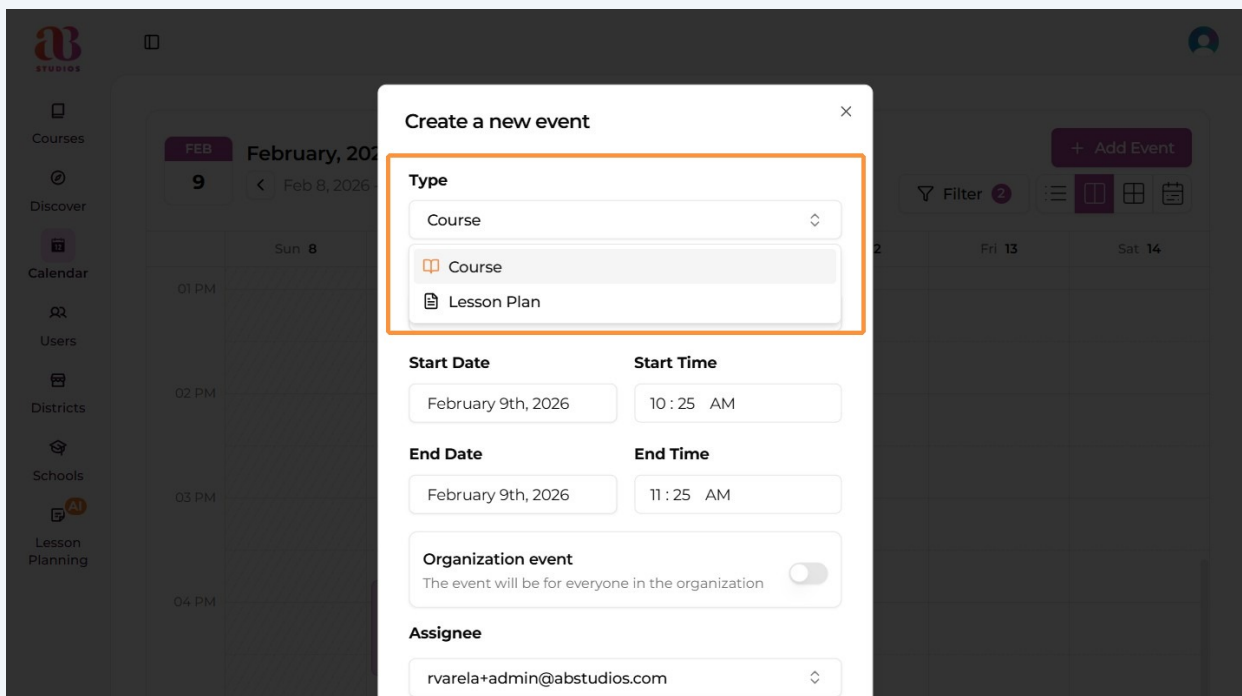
aB STUDIOS

Courses

Discover

Calendar

Users

Districts

Schools

AI

Lesson Planning

FEB 9

February, 202

Feb 8, 2026

+ Add Event

Filter 2

Sun 8

2

Fri 13

Sat 14

01 PM

02 PM

03 PM

04 PM

Create a new event

×

Type

Course

Course

Lesson Plan

Start Date

February 9th, 2026

Start Time

10 : 25 AM

End Date

February 9th, 2026

End Time

11 : 25 AM

Organization event

The event will be for everyone in the organization

Assignee

rvarela+admin@abstudios.com